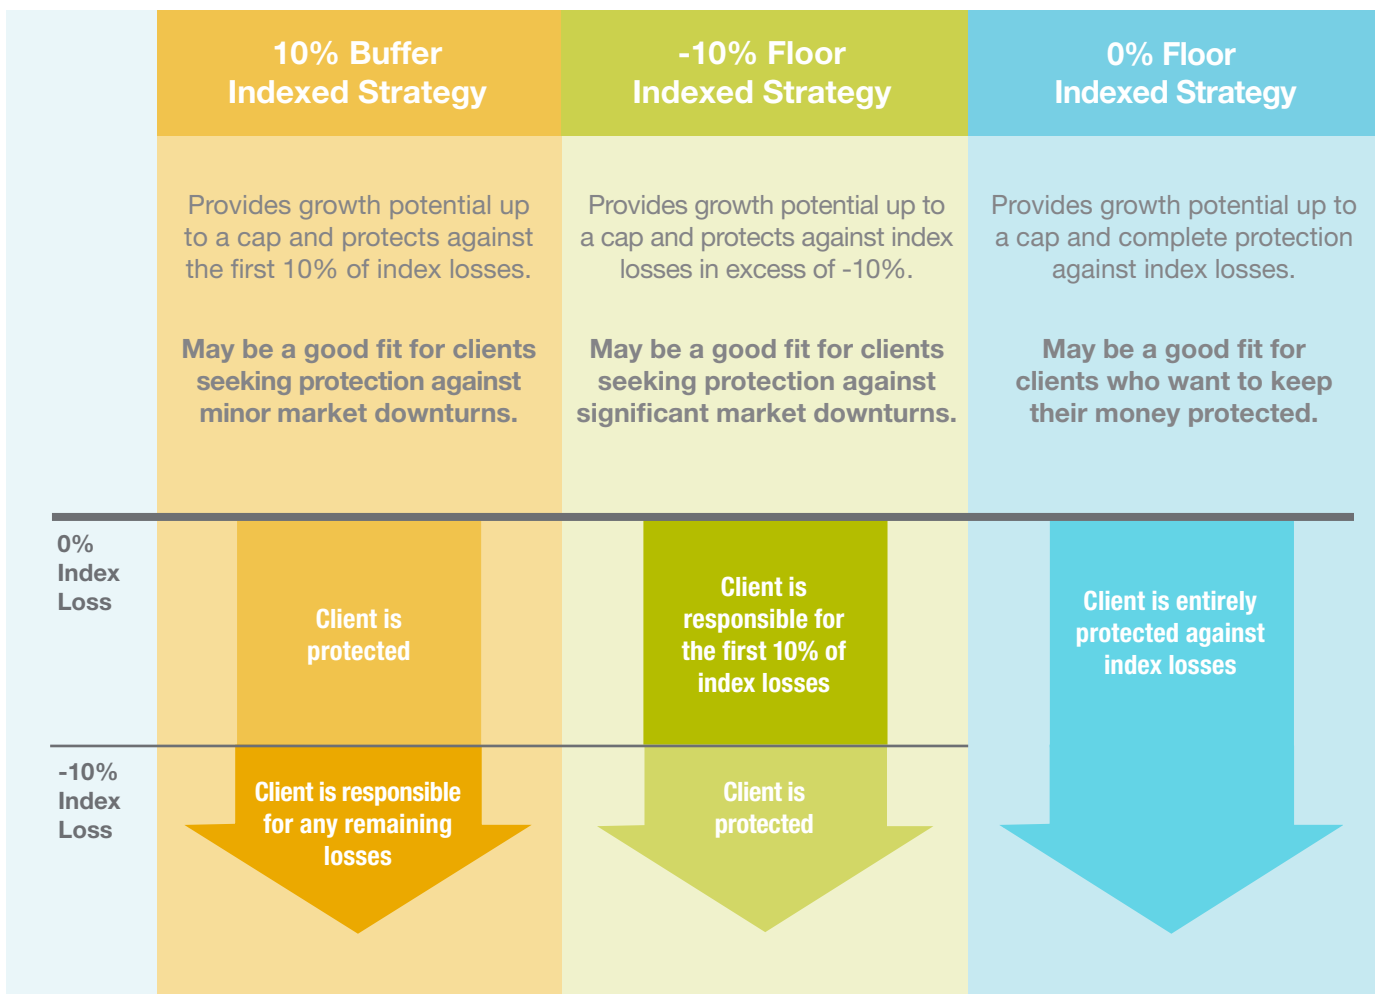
10% Buffer Indexed Strategy

Provides growth potential up to a cap and protects against the first 10% of index losses.

May be a good fit for clients seeking protection against minor market downturns.

-10% Floor Indexed Strategy

Provides growth potential up to a cap and protects against index losses in excess of -10%.

May be a good fit for clients seeking protection against significant market downturns.

0% Floor Indexed Strategy

Provides growth potential up to a cap and complete protection against index losses.

May be a good fit for clients who want to keep their money protected.

0% Index Loss

Client is protected

Client is responsible for the first 10% of index losses

Client is entirely protected against index losses

-10% Index Loss

Client is responsible for any remaining losses

Client is protected